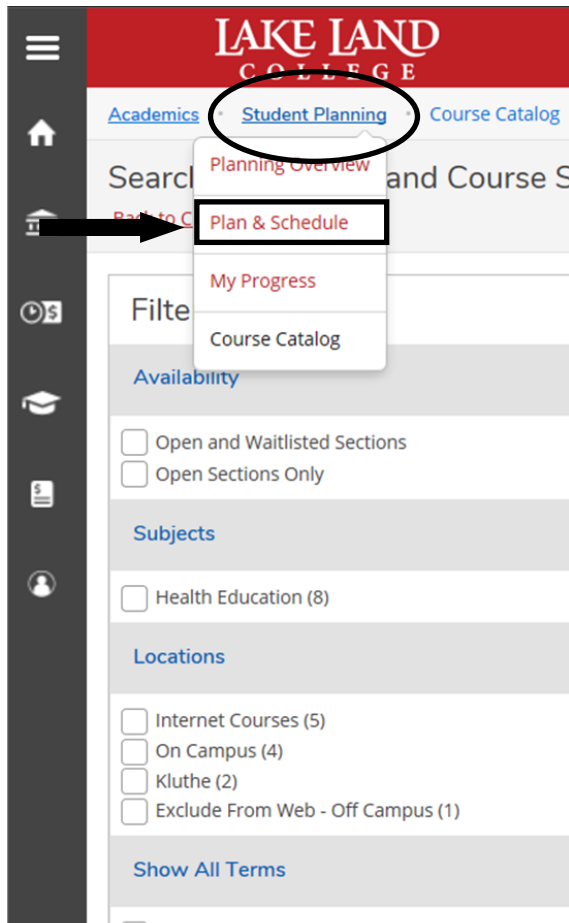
LAKE LAND
COLLEGE

Academics • Student Planning • Course Catalog

Searc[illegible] and Course S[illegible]

Back to C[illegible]

Planning Overview

Plan & Schedule

My Progress

Course Catalog

Filte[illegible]

Availability

Open and Waitlisted Sections

Open Sections Only

Subjects

Health Education (8)

Locations

Internet Courses (5)

On Campus (4)

Kluthe (2)

Exclude From Web - Off Campus (1)

Show All Terms